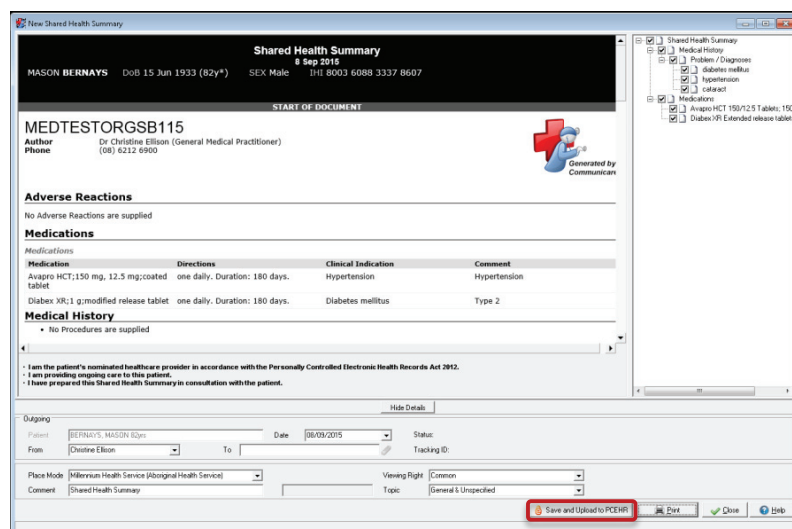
New Shared Health Summary

Shared Health Summary
8 Sep 2015
MASON BERNAYS DoB 15 Jun 1933 (82y*) SEX Male IHI 8003 6088 3337 8607

START OF DOCUMENT

MEDTESTORGSB115
Author Dr Christine Ellison (General Medical Practitioner)
Phone (08) 6212 6900

Generated by Communicare

Adverse Reactions
No Adverse Reactions are supplied

Medications
Medications

| Medication | Directions | Clinical Indication | Comment |
|---|---|---|---|
| Avapro HCT;150 mg, 12.5 mg;coated tablet | one daily. Duration: 180 days. | Hypertension | Hypertension |
| Diabex XR;1 g;modified release tablet | one daily. Duration: 180 days. | Diabetes mellitus | Type 2 |

Medical History
• No Procedures are supplied

• I am the patient's nominated healthcare provider in accordance with the Personally Controlled Electronic Health Records Act 2012.
• I am providing ongoing care to this patient.
• I have prepared this Shared Health Summary in consultation with the patient.

Shared Health Summary
Medical History
Problem / Diagnoses
diabetes mellitus
hypertension
cataract
Medications
Avapro HCT 150/12.5 Tablets; 150
Diabex XR Extended release tablet

Hide Details

Outgoing
Patient BERNAYS, MASON 82yo
Date 08/09/2015
Status:
From Christine Ellison
To
Tracking ID:

Place Mode Millennium Health Service (Aboriginal Health Service)
Viewing Right Common
Comment Shared Health Summary
Topic General & Unspecified

Save and Upload to PCEHR
Print
Close
Help